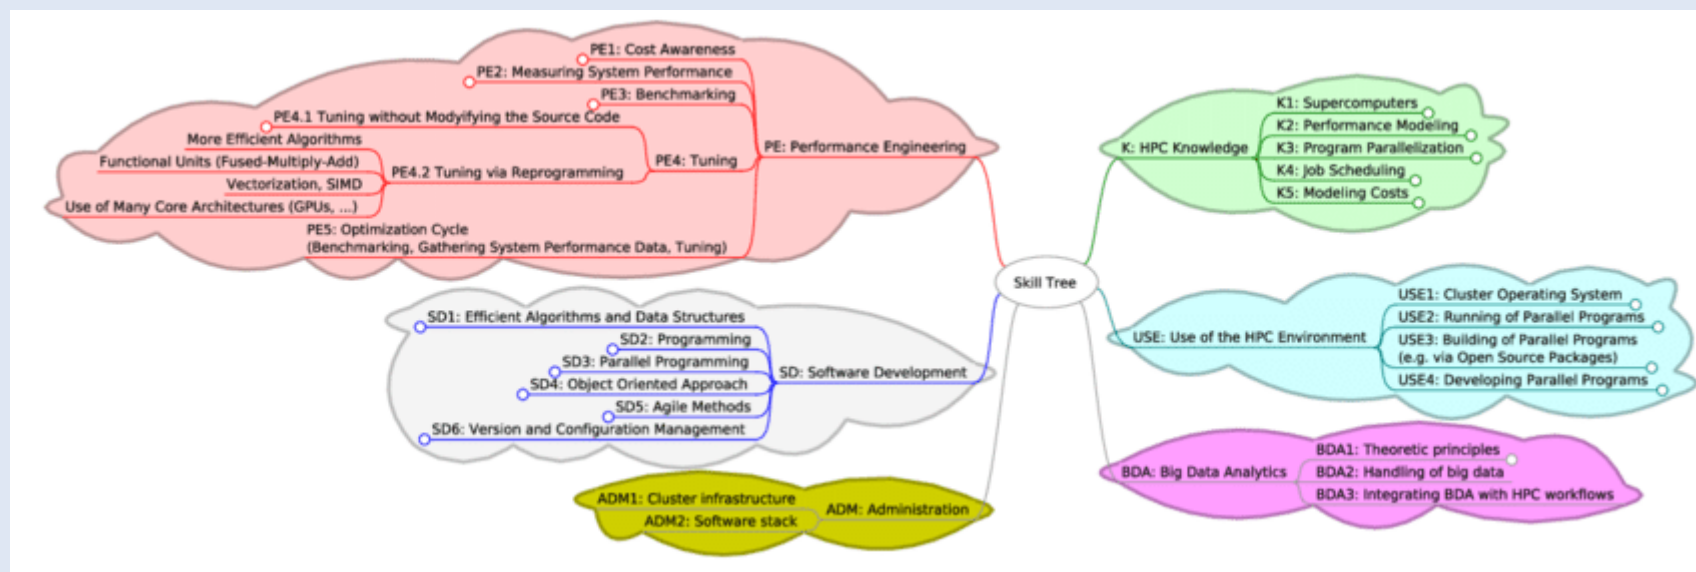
PE1: Cost Awareness
PE2: Measuring System Performance
PE3: Benchmarking
PE4.1 Tuning without Modyifying the Source Code
More Efficient Algorithms
Functional Units (Fused-Multiply-Add)
Vectorization, SIMD
Use of Many Core Architectures (GPUs, ...)
PE4.2 Tuning via Reprogramming
PE4: Tuning
PE: Performance Engineering
PE5: Optimization Cycle (Benchmarking, Gathering System Performance Data, Tuning)

K: HPC Knowledge
K1: Supercomputers
K2: Performance Modeling
K3: Program Parallelization
K4: Job Scheduling
K5: Modeling Costs

Skill Tree

SD1: Efficient Algorithms and Data Structures
SD2: Programming
SD3: Parallel Programming
SD4: Object Oriented Approach
SD5: Agile Methods
SD6: Version and Configuration Management
SD: Software Development

USE: Use of the HPC Environment
USE1: Cluster Operating System
USE2: Running of Parallel Programs
USE3: Building of Parallel Programs (e.g. via Open Source Packages)
USE4: Developing Parallel Programs

BDA: Big Data Analytics
BDA1: Theoretic principles
BDA2: Handling of big data
BDA3: Integrating BDA with HPC workflows

ADM1: Cluster infrastructure
ADM2: Software stack
ADM: Administration